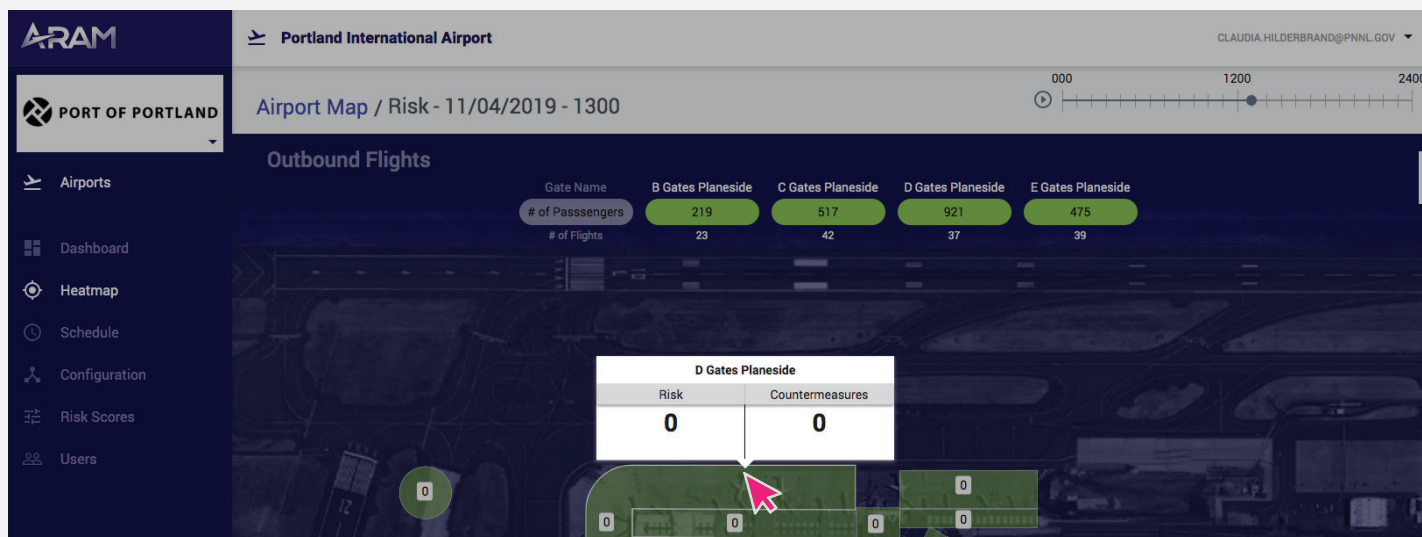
ARAM

PORT OF PORTLAND

Airports

Dashboard

Heatmap

Schedule

Configuration

Risk Scores

Users

Portland International Airport

CLAUDIA.HILDERBRAND@PNNL.GOV

Airport Map / Risk - 11/04/2019 - 1300

000 1200 2400

Outbound Flights

| Gate Name | B Gates Planeside | C Gates Planeside | D Gates Planeside | E Gates Planeside |
|---|---|---|---|---|
| # of Passsengers | 219 | 517 | 921 | 475 |
| # of Flights | 23 | 42 | 37 | 39 |

D Gates Planeside

| Risk | Countermeasures |
|---|---|
| 0 | 0 |

0

0

0

0

0

0